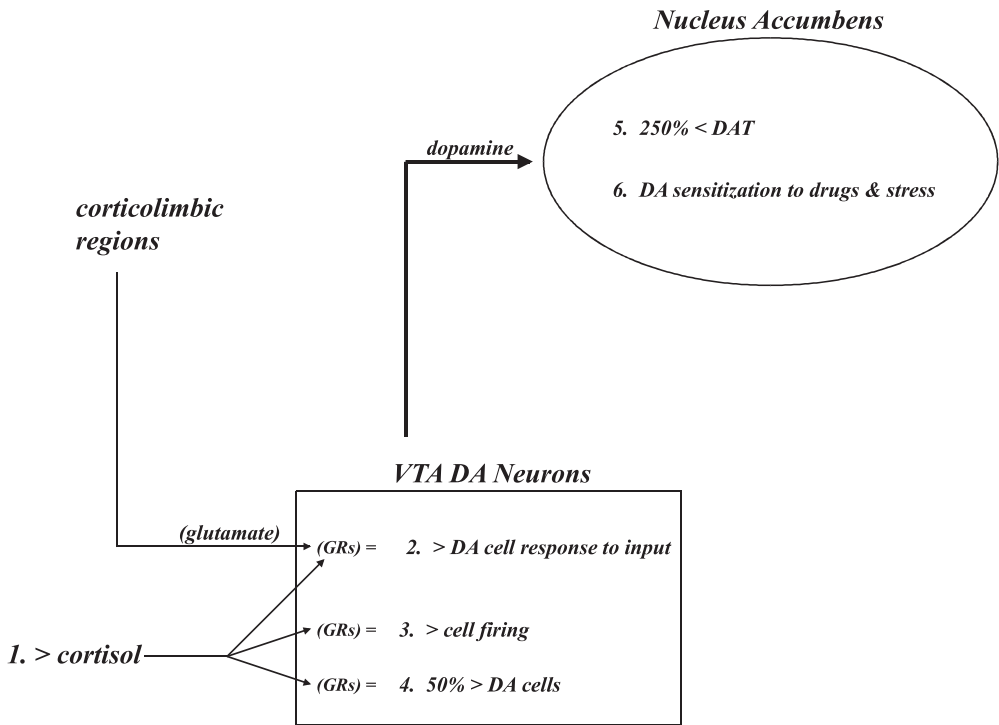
Nucleus Accumbens

5. 250% < DAT

6. DA sensitization to drugs & stress

dopamine

corticolimbic regions

VTA DA Neurons

(glutamate)

(GRs) = 2. > DA cell response to input

(GRs) = 3. > cell firing

1. > cortisol

(GRs) = 4. 50% > DA cells